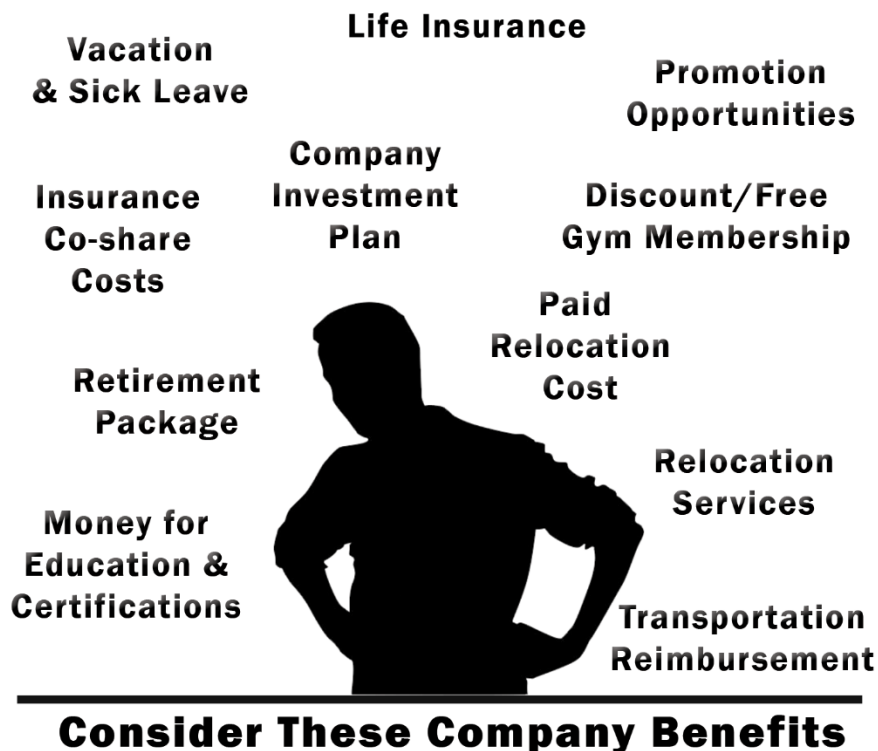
Life Insurance

Vacation & Sick Leave

Promotion Opportunities

Company Investment Plan

Insurance Co-share Costs

Discount/Free Gym Membership

Paid Relocation Cost

Retirement Package

Relocation Services

Money for Education & Certifications

Transportation Reimbursement

Consider These Company Benefits